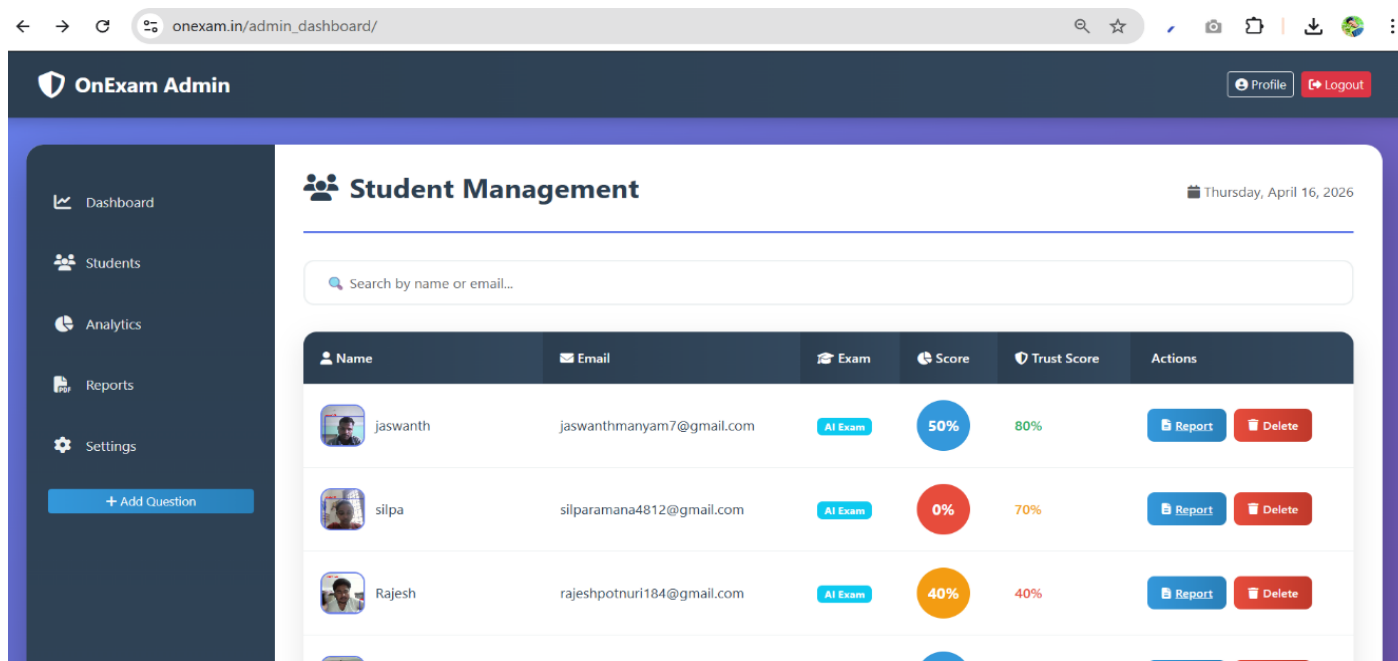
onexam.in/admin_dashboard/

OnExam Admin

Profile Logout

Dashboard
Students
Analytics
Reports
Settings
+ Add Question

Student Management

Thursday, April 16, 2026

Search by name or email...

| Name | Email | Exam | Score | Trust Score | Actions |
|---|---|---|---|---|---|
| jaswanth | jaswanthmanyam7@gmail.com | AI Exam | 50% | 80% | Report Delete |
| silpa | silparamana4812@gmail.com | AI Exam | 0% | 70% | Report Delete |
| Rajesh | rajeshpotnuri184@gmail.com | AI Exam | 40% | 40% | Report Delete |